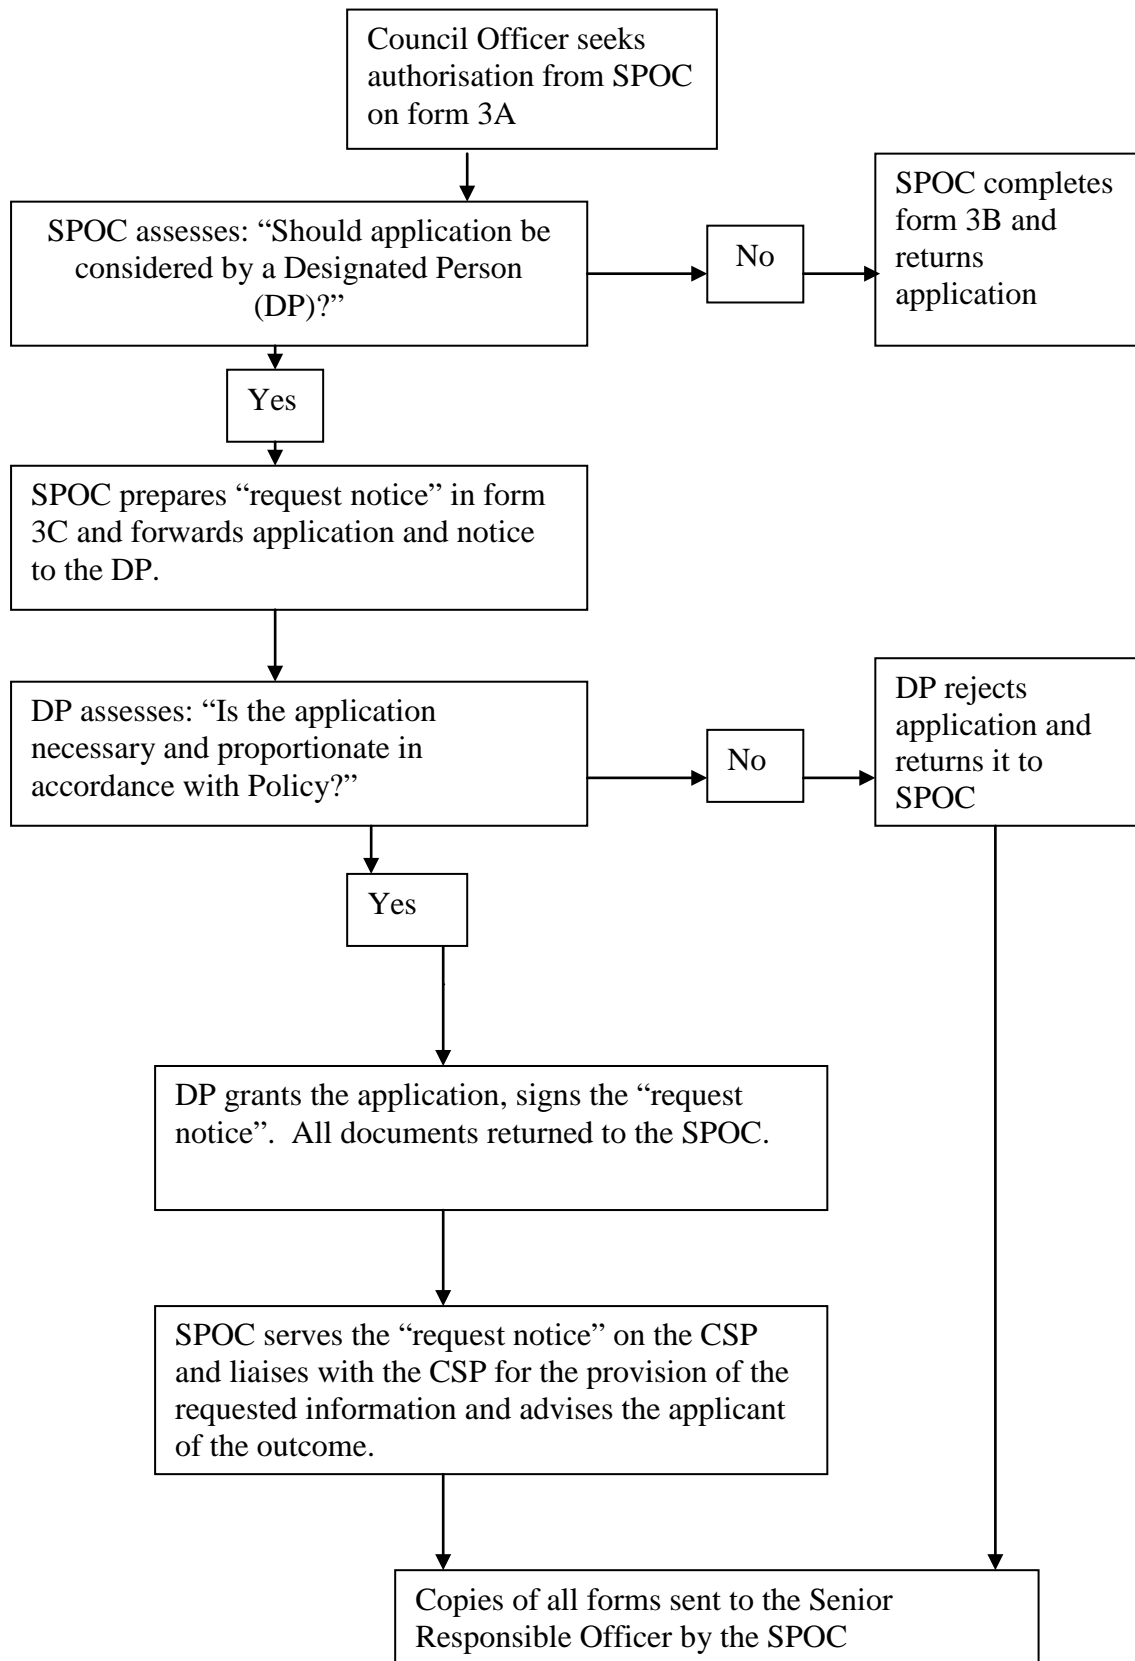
Council Officer seeks authorisation from SPOC on form 3A

SPOC assesses: “Should application be considered by a Designated Person (DP)?”

No

SPOC completes form 3B and returns application

Yes

SPOC prepares “request notice” in form 3C and forwards application and notice to the DP.

DP assesses: “Is the application necessary and proportionate in accordance with Policy?”

No

DP rejects application and returns it to SPOC

Yes

DP grants the application, signs the “request notice”. All documents returned to the SPOC.

SPOC serves the “request notice” on the CSP and liaises with the CSP for the provision of the requested information and advises the applicant of the outcome.

Copies of all forms sent to the Senior Responsible Officer by the SPOC